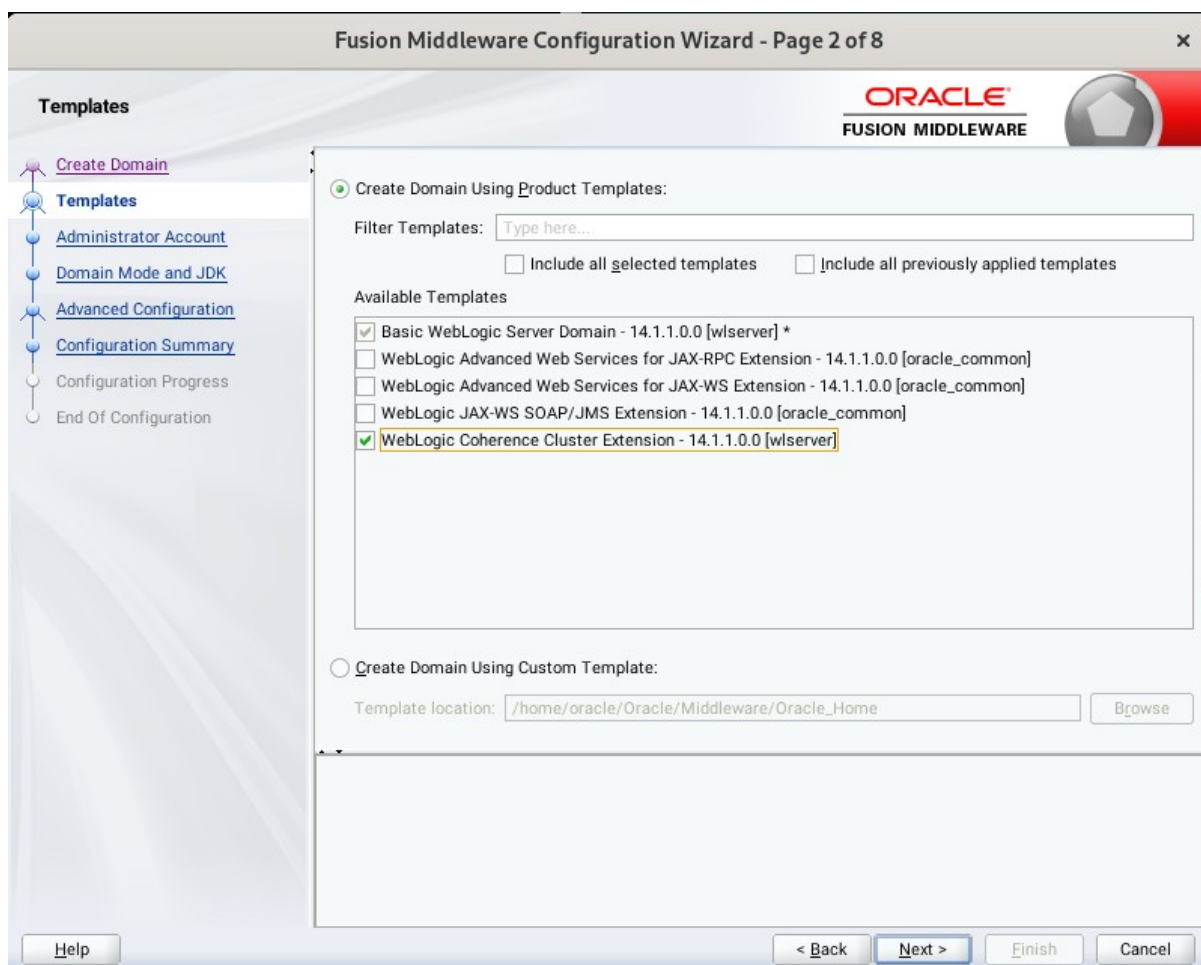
Fusion Middleware Configuration Wizard - Page 2 of 8

Templates

ORACLE
FUSION MIDDLEWARE

Create Domain
Templates
Administrator Account
Domain Mode and JDK
Advanced Configuration
Configuration Summary
Configuration Progress
End Of Configuration

Create Domain Using Product Templates:

Filter Templates: Type here...

Include all selected templates
Include all previously applied templates

Available Templates

Basic WebLogic Server Domain - 14.1.1.0.0 [wlserver] *
WebLogic Advanced Web Services for JAX-RPC Extension - 14.1.1.0.0 [oracle_common]
WebLogic Advanced Web Services for JAX-WS Extension - 14.1.1.0.0 [oracle_common]
WebLogic JAX-WS SOAP/JMS Extension - 14.1.1.0.0 [oracle_common]
WebLogic Coherence Cluster Extension - 14.1.1.0.0 [wlserver]

Create Domain Using Custom Template:

Template location: /home/oracle/Oracle/Middleware/Oracle_Home

Browse

Help

< Back
Next >
Finish
Cancel